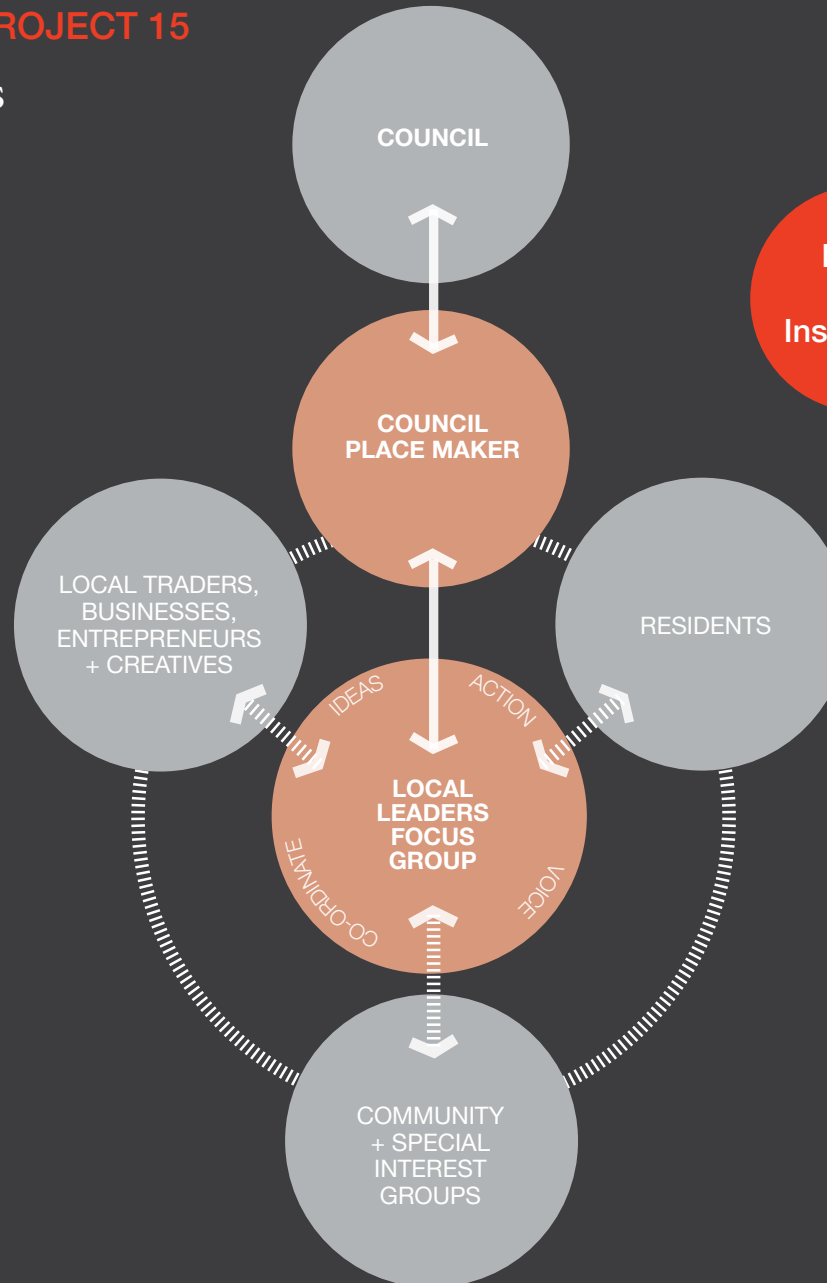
ROJECT 15

s

COUNCIL

COUNCIL PLACE MAKER

LOCAL TRADERS, BUSINESSES, ENTREPRENEURS + CREATIVES

RESIDENTS

IDEAS

ACTION

LOCAL LEADERS FOCUS GROUP

CO-ORDINATE

VOICE

COMMUNITY + SPECIAL INTEREST GROUPS

I

Ins